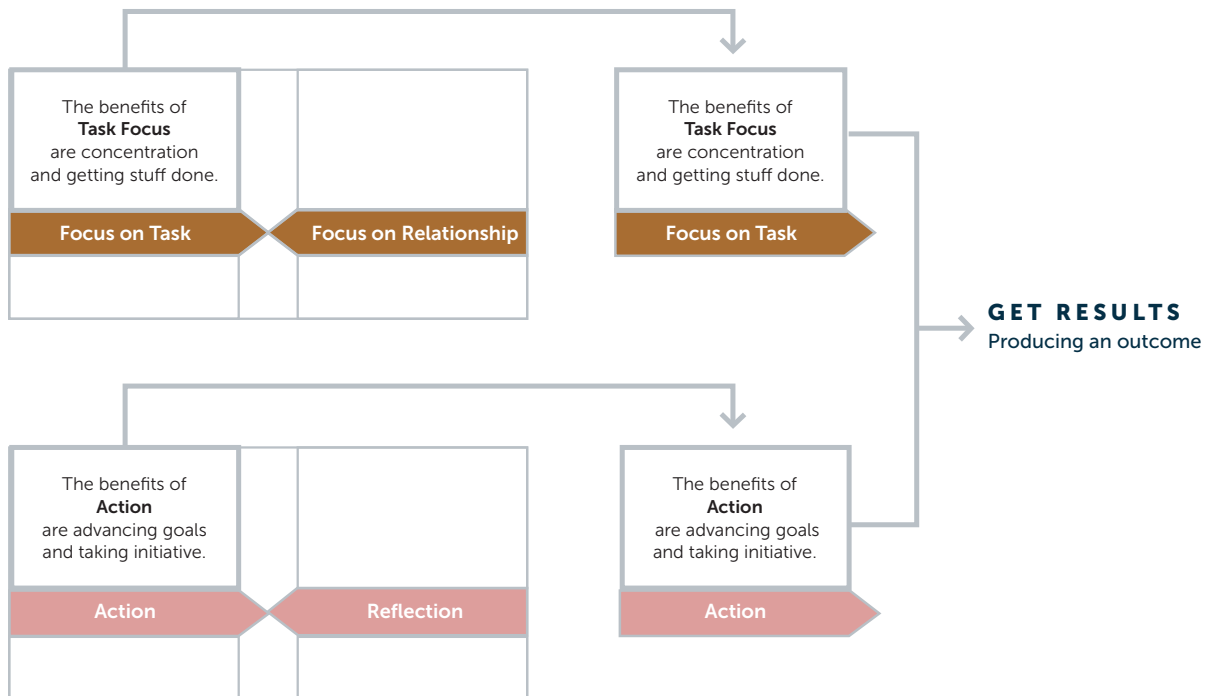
The benefits of
**Task Focus**
are concentration and getting stuff done.

Focus on Task

Focus on Relationship

The benefits of
**Task Focus**
are concentration and getting stuff done.

Focus on Task

GET RESULTS
Producing an outcome

The benefits of
**Action**
are advancing goals and taking initiative.

Action

Reflection

The benefits of
**Action**
are advancing goals and taking initiative.

Action